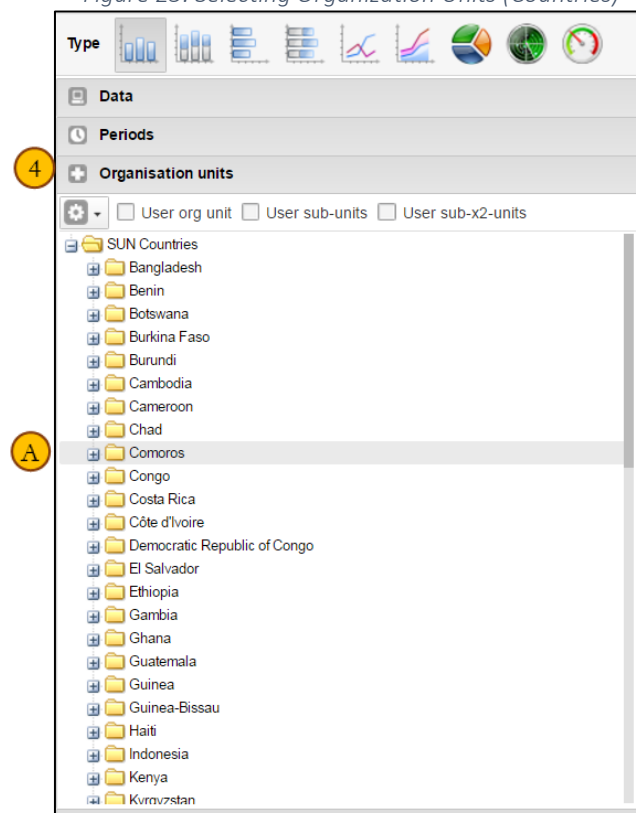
Figure 23: Selecting Organization Units (Countries)

Type

Data

Periods

4

Organisation units

User org unit User sub-units User sub-x2-units

SUN Countries
Bangladesh
Benin
Botswana
Burkina Faso
Burundi
Cambodia
Cameroon
Chad
A
Comoros
Congo
Costa Rica
Côte d'Ivoire
Democratic Republic of Congo
El Salvador
Ethiopia
Gambia
Ghana
Guatemala
Guinea
Guinea-Bissau
Haiti
Indonesia
Kenya
Kyrgyzstan